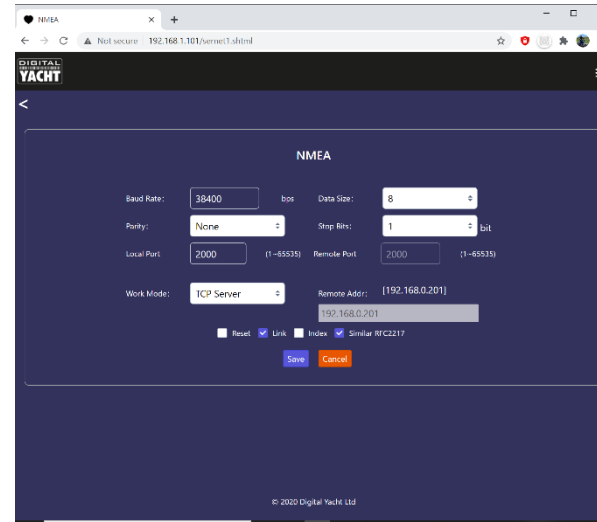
NMEA × +

← → C ▲ Not secure | 192.168.1.101/sernet1.shtml

DIGITAL YACHT

<

NMEA

Baud Rate: 38400 bps Data Size: 8

Parity: None Stop Bits: 1 bit

Local Port 2000 (1~65535) Remote Port 2000 (1~65535)

Work Mode: TCP Server Remote Addr: [192.168.0.201]

192.168.0.201

Reset Link Index Similar RFC2217

Save Cancel

© 2020 Digital Yacht Ltd